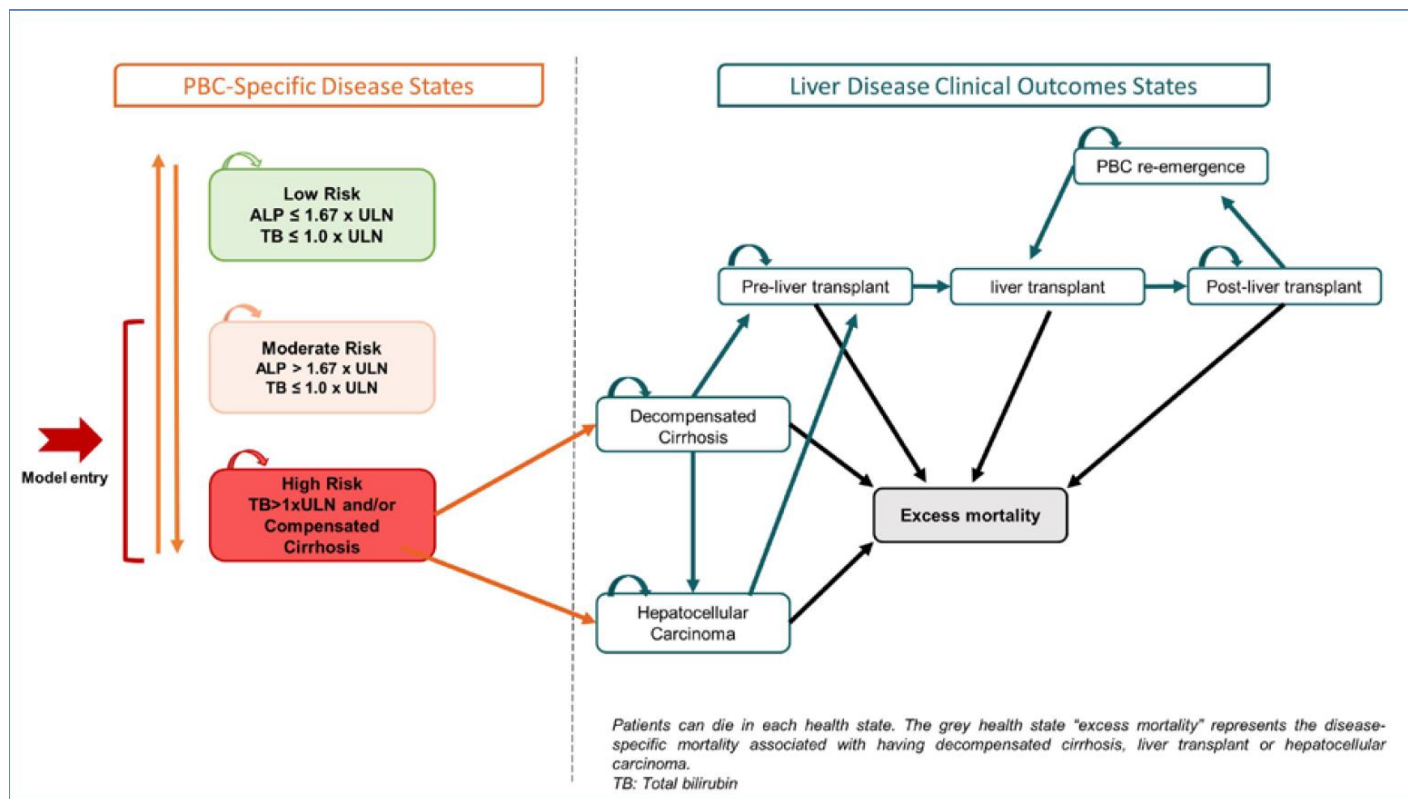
PBC-Specific Disease States

Low Risk
ALP ≤ 1.67 x ULN
TB ≤ 1.0 x ULN

Moderate Risk
ALP > 1.67 x ULN
TB ≤ 1.0 x ULN

Model entry

High Risk
TB>1xULN and/or
Compensated
Cirrhosis

Liver Disease Clinical Outcomes States

PBC re-emergence

Pre-liver transplant

liver transplant

Post-liver transplant

Decompensated
Cirrhosis

Excess mortality

Hepatocellular
Carcinoma

Patients can die in each health state. The grey health state "excess mortality" represents the disease-specific mortality associated with having decompensated cirrhosis, liver transplant or hepatocellular carcinoma.
TB: Total bilirubin